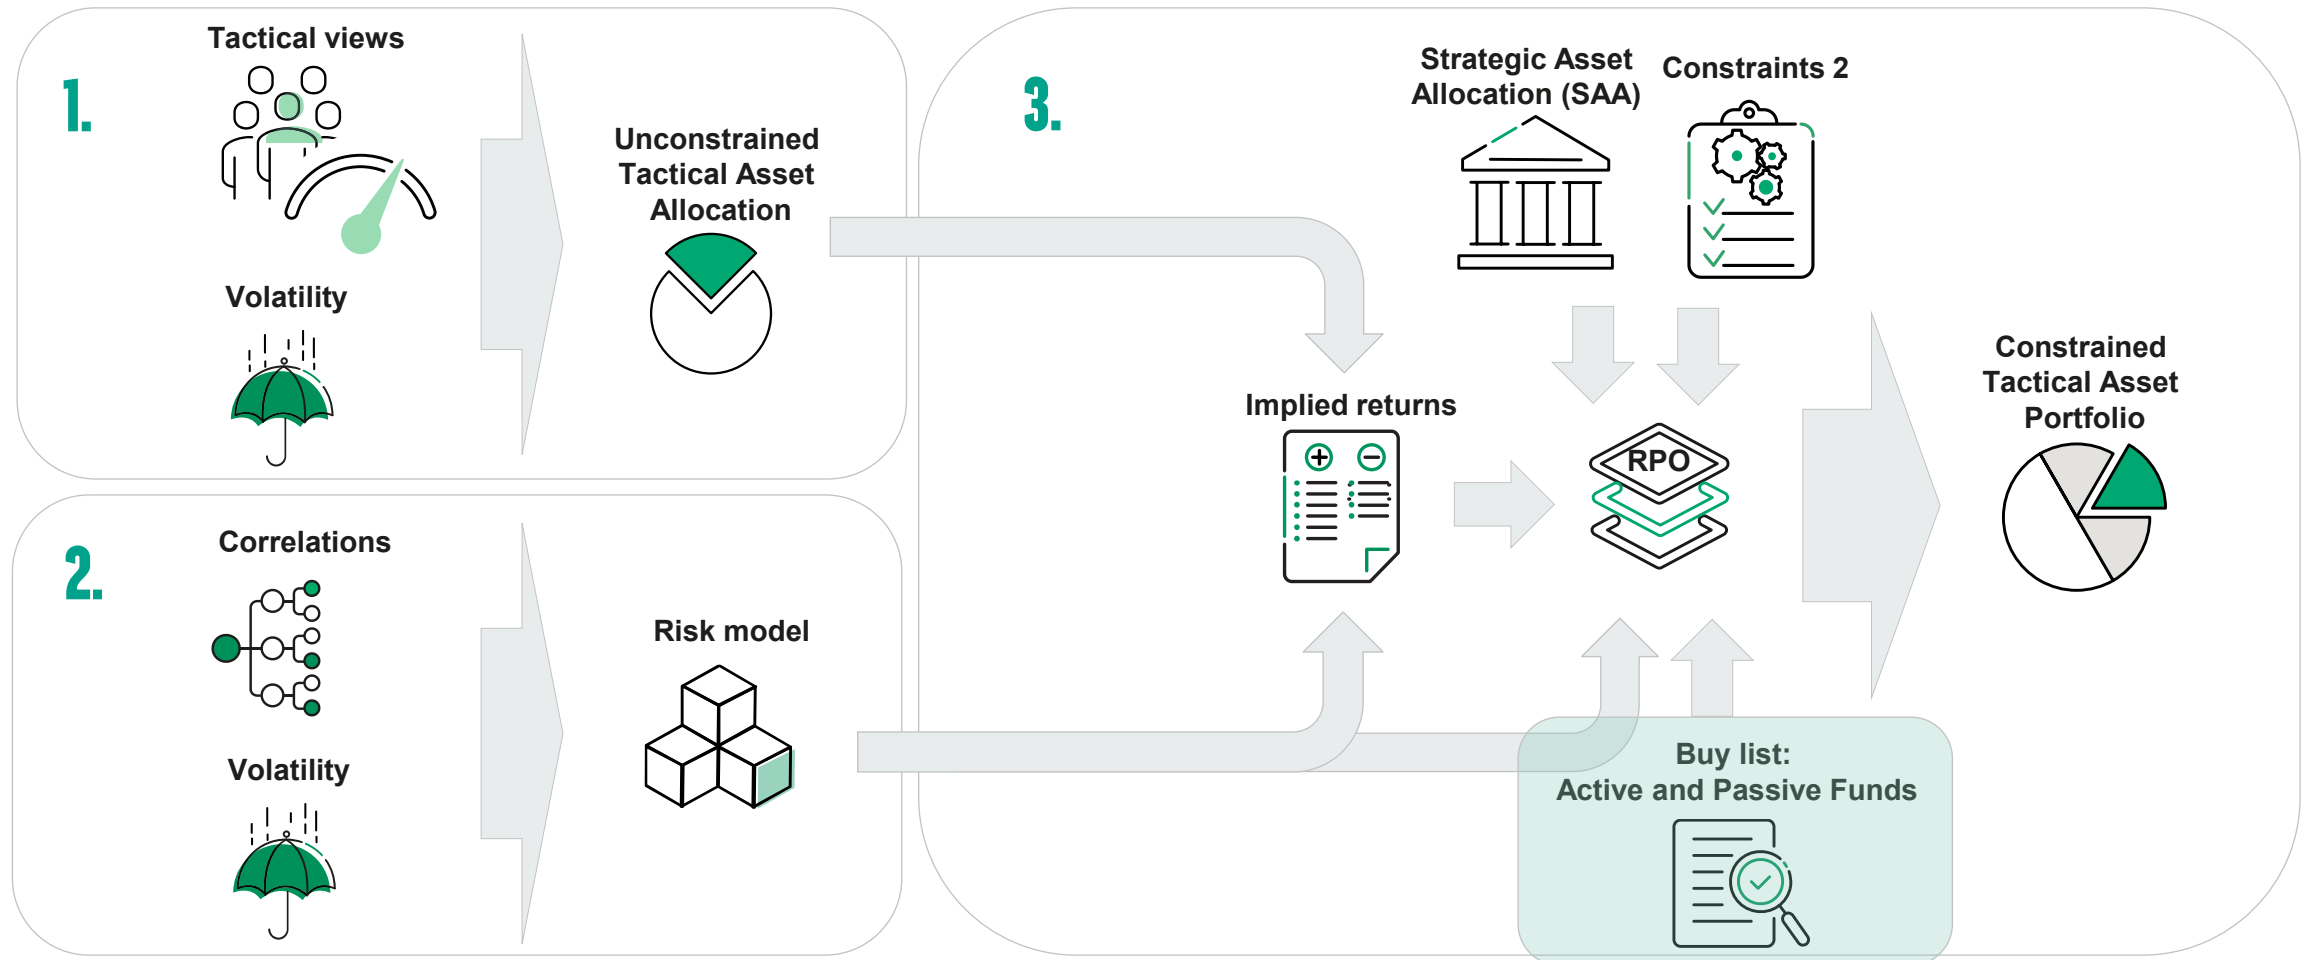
1.

Tactical views

Volatility

Unconstrained Tactical Asset Allocation

2.

Correlations

Volatility

Risk model

3.

Strategic Asset Allocation (SAA)

Constraints 2

Implied returns

RPO

Constrained Tactical Asset Portfolio

Buy list:
Active and Passive Funds